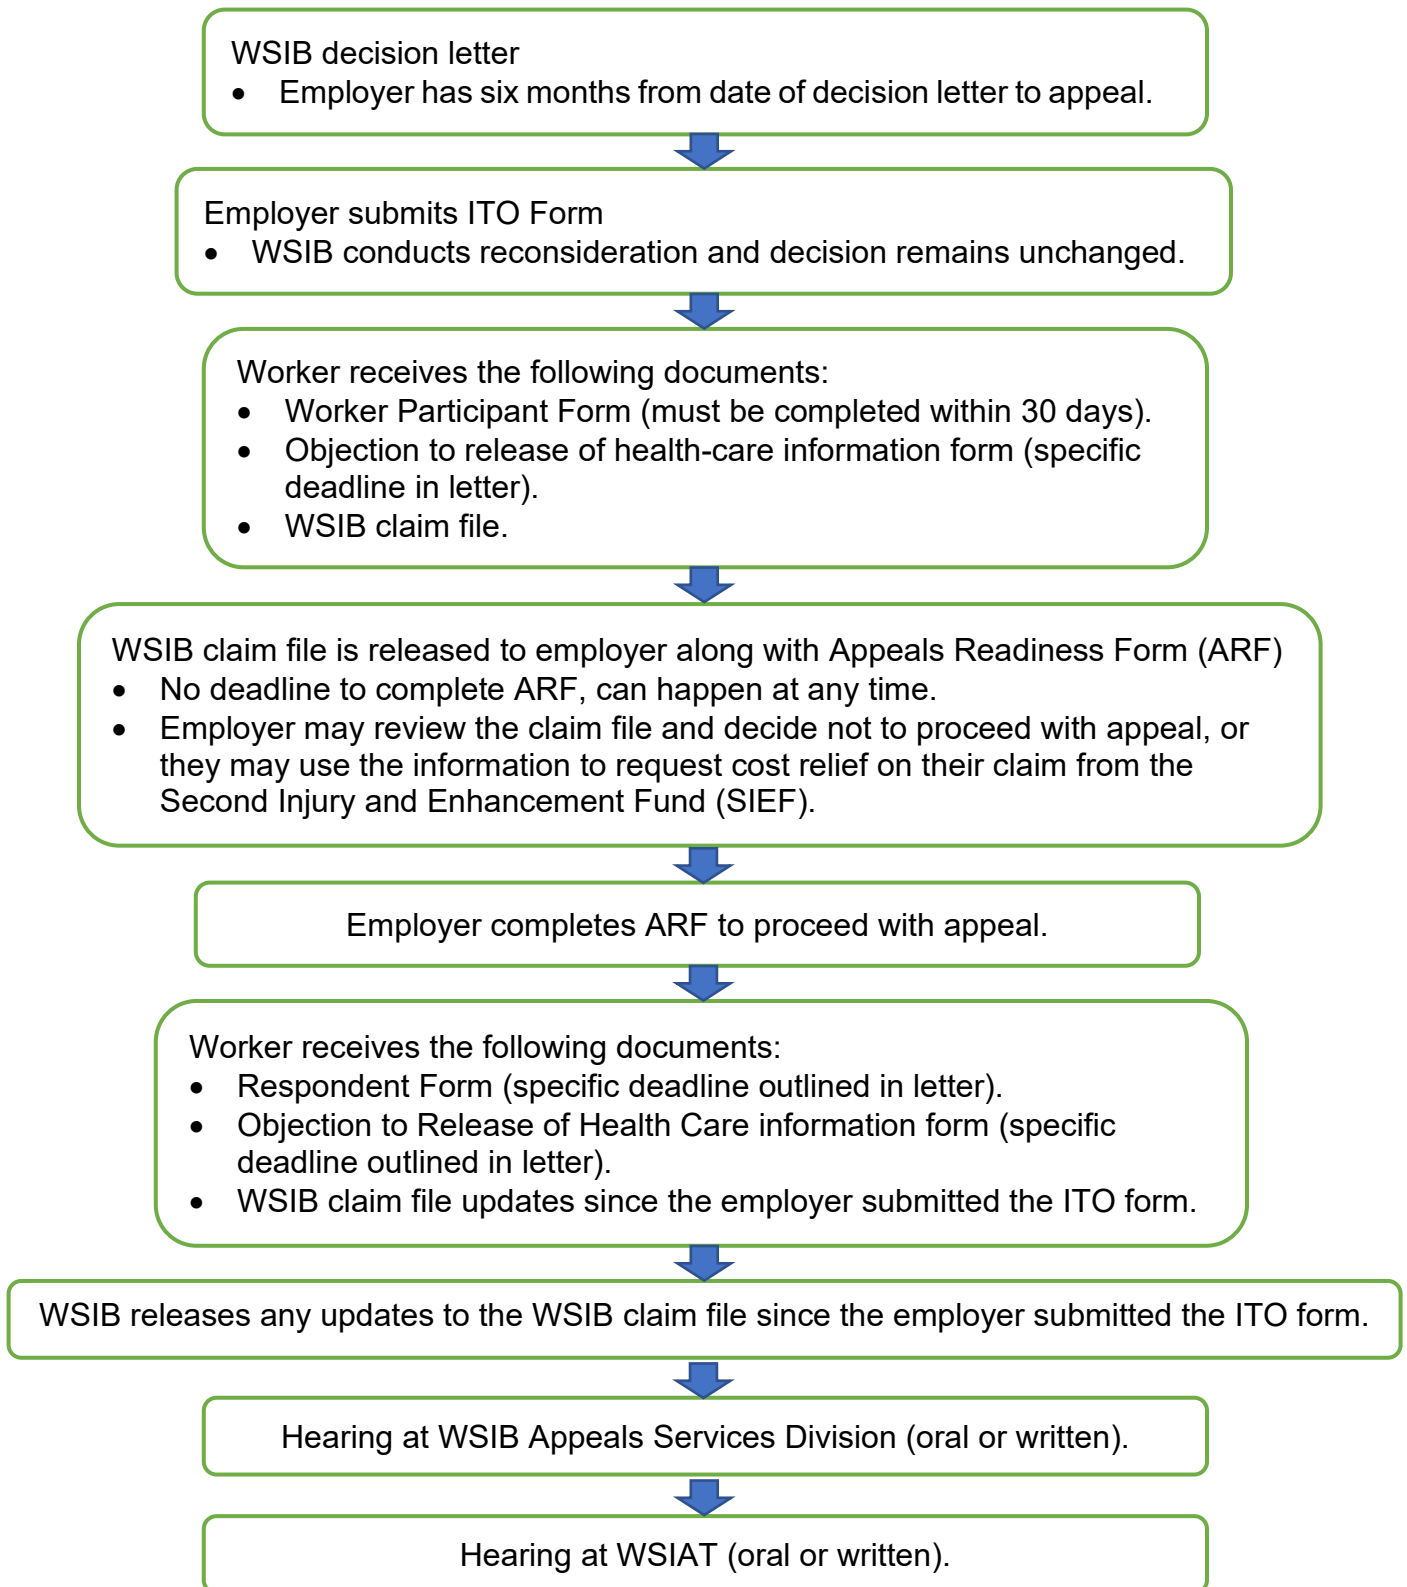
WSIB decision letter
- Employer has six months from date of decision letter to appeal.

Employer submits ITO Form
- WSIB conducts reconsideration and decision remains unchanged.

Worker receives the following documents:
- Worker Participant Form (must be completed within 30 days).
- Objection to release of health-care information form (specific deadline in letter).
- WSIB claim file.

WSIB claim file is released to employer along with Appeals Readiness Form (ARF)
- No deadline to complete ARF, can happen at any time.
- Employer may review the claim file and decide not to proceed with appeal, or they may use the information to request cost relief on their claim from the Second Injury and Enhancement Fund (SIEF).

Employer completes ARF to proceed with appeal.

Worker receives the following documents:
- Respondent Form (specific deadline outlined in letter).
- Objection to Release of Health Care information form (specific deadline outlined in letter).
- WSIB claim file updates since the employer submitted the ITO form.

WSIB releases any updates to the WSIB claim file since the employer submitted the ITO form.

Hearing at WSIB Appeals Services Division (oral or written).

Hearing at WSIAT (oral or written).